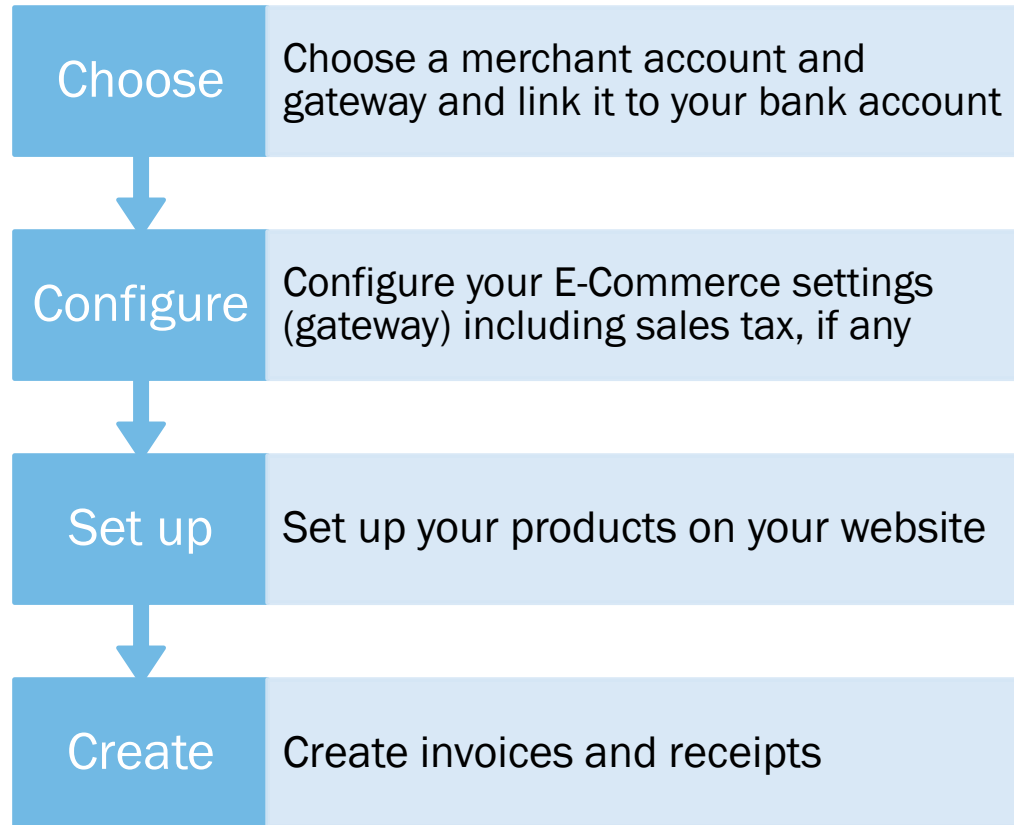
Choose

Choose a merchant account and gateway and link it to your bank account

Configure

Configure your E-Commerce settings (gateway) including sales tax, if any

Set up

Set up your products on your website

Create

Create invoices and receipts